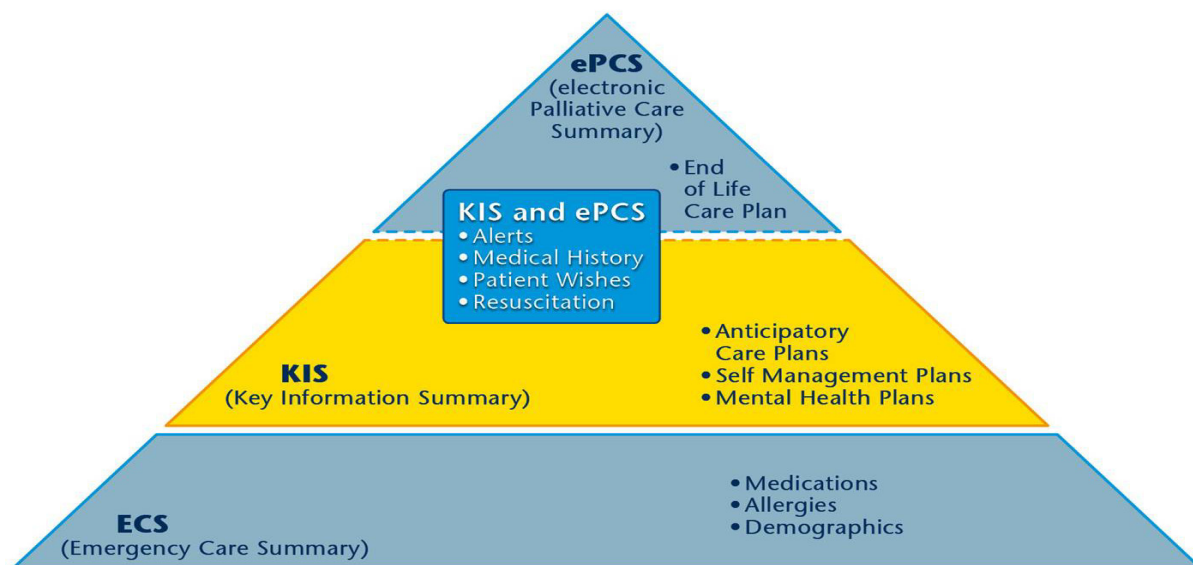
ePCS
(electronic Palliative Care Summary)

• End of Life Care Plan

KIS and ePCS
• Alerts
• Medical History
• Patient Wishes
• Resuscitation

KIS
(Key Information Summary)

• Anticipatory Care Plans
• Self Management Plans
• Mental Health Plans

ECS
(Emergency Care Summary)

• Medications
• Allergies
• Demographics